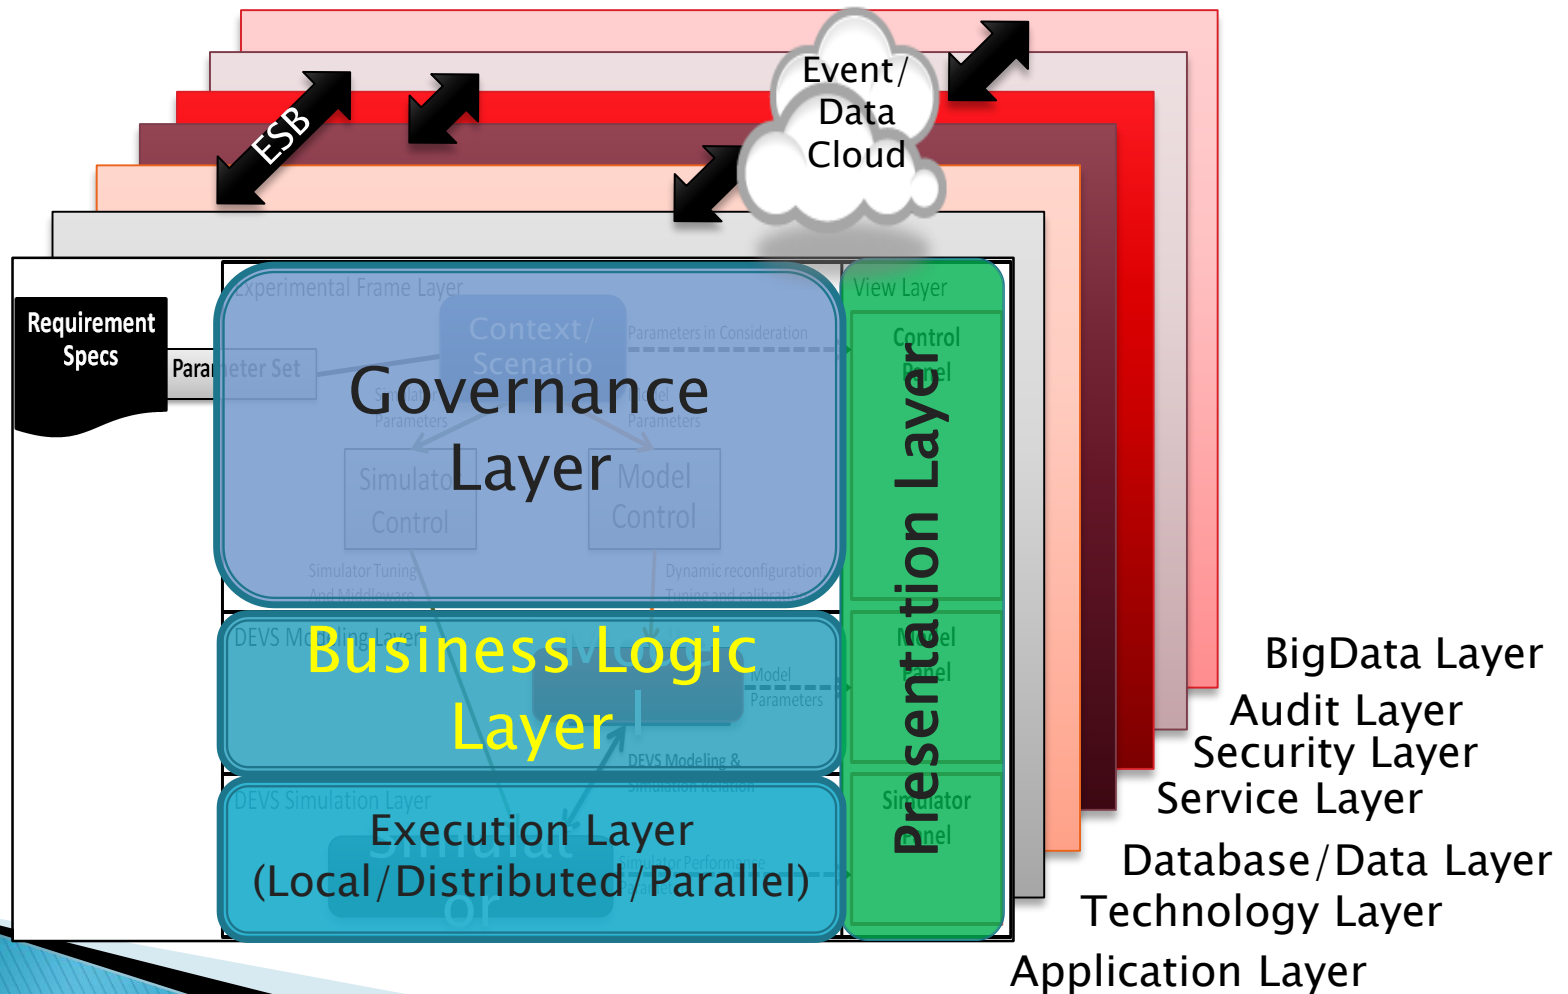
ESB

Event/
Data
Cloud

Requirement
Specs

Parameter Set

Experimental Frame Layer

Context/
Scenario

Parameters in Consideration

Governance
Layer

Simulator
Parameters

Model
Parameters

Simulator
Control

Model
Control

Simulator Tuning
And Middleware

Dynamic reconfiguration
Tuning and calibration

DEVS Modeling Layer

Business Logic
Layer

Model
Parameters

DEVS Modeling &
Simulation Relation

DEVS Simulation Layer

Execution Layer
(Local/Distributed/Parallel)

Simulator Performance

View Layer

Control
Panel

Presentation Layer

Model
Panel

Simulator
Panel

BigData Layer
Audit Layer
Security Layer
Service Layer
Database/Data Layer
Technology Layer
Application Layer